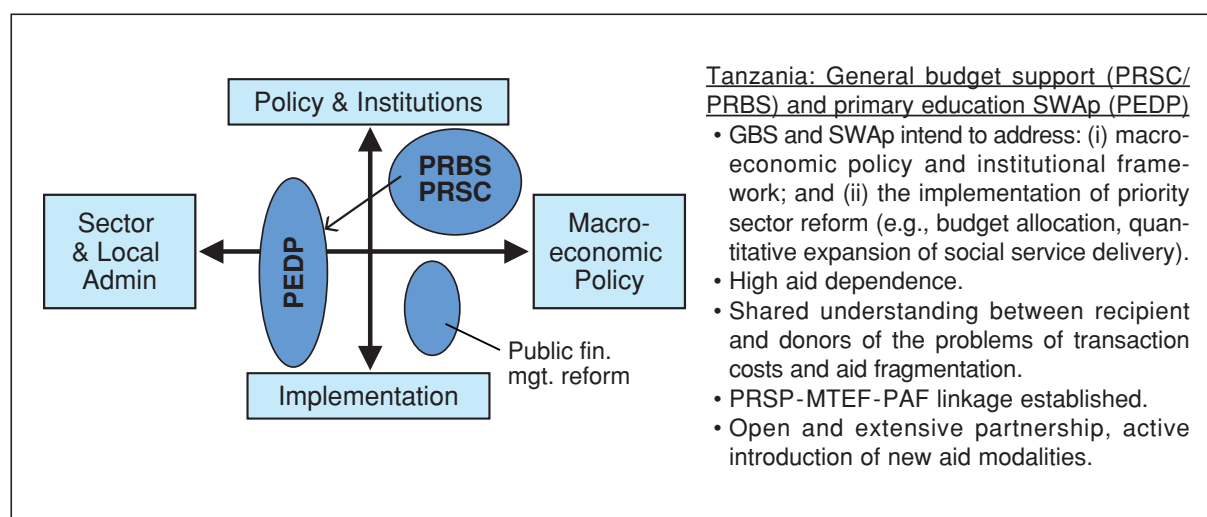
Policy & Institutions

PRBS
PRSC

Sector
& Local
Admin

PEDP

Macro-
economic
Policy

Public fin.
mgt. reform

Implementation

Tanzania: General budget support (PRSC/PRBS) and primary education SWAp (PEDP)

• GBS and SWAp intend to address: (i) macroeconomic policy and institutional framework; and (ii) the implementation of priority sector reform (e.g., budget allocation, quantitative expansion of social service delivery).
• High aid dependence.
• Shared understanding between recipient and donors of the problems of transaction costs and aid fragmentation.
• PRSP-MTEF-PAF linkage established.
• Open and extensive partnership, active introduction of new aid modalities.